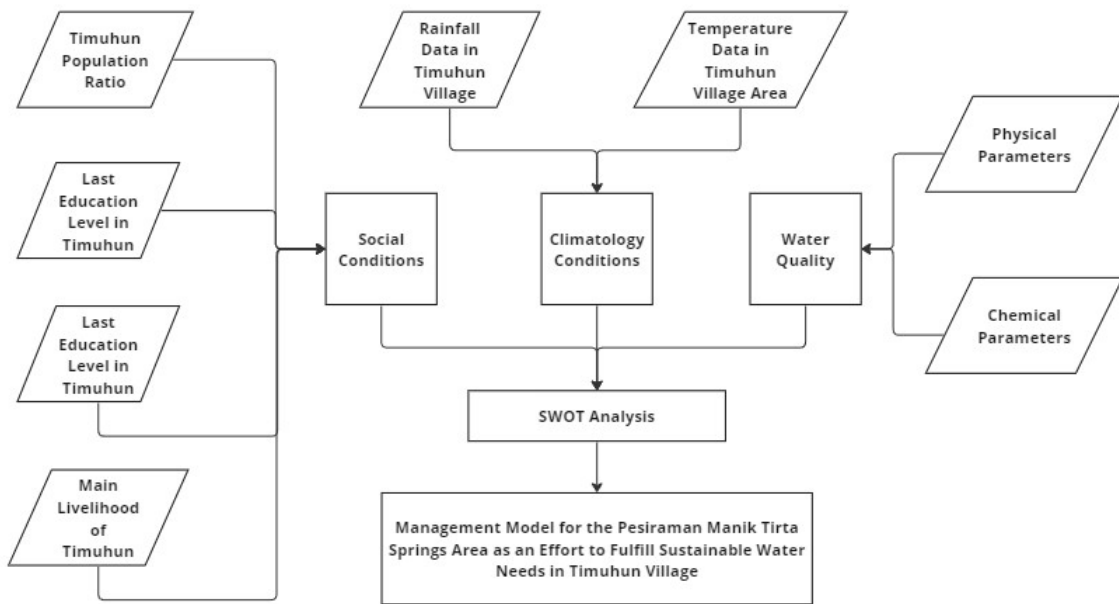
Timuhun Population Ratio

Last Education Level in Timuhun

Last Education Level in Timuhun

Main Livelihood of Timuhun

Rainfall Data in Timuhun Village

Temperature Data in Timuhun Village Area

Physical Parameters

Chemical Parameters

Social Conditions

Climatology Conditions

Water Quality

SWOT Analysis

Management Model for the Pesiraman Manik Tirta Springs Area as an Effort to Fulfill Sustainable Water Needs in Timuhun Village